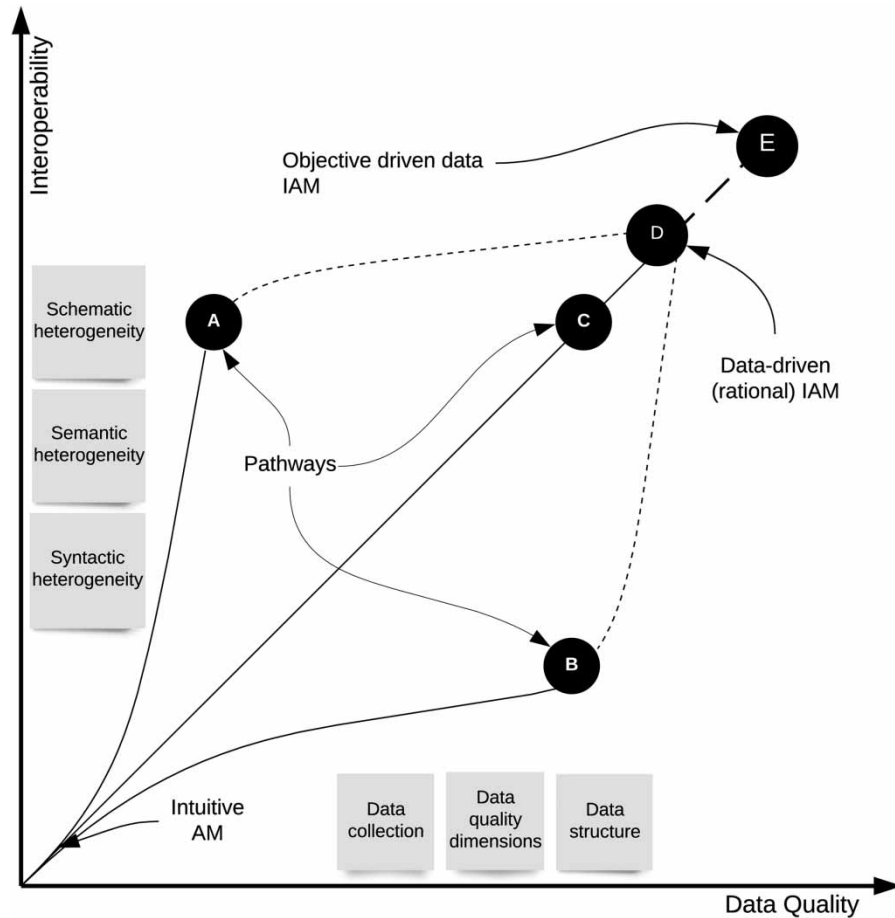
Interoperability

Objective driven data IAM

E

D

Schematic heterogeneity

A

C

Data-driven (rational) IAM

Semantic heterogeneity

Pathways

Syntactic heterogeneity

B

Intuitive AM

Data collection

Data quality dimensions

Data structure

Data Quality